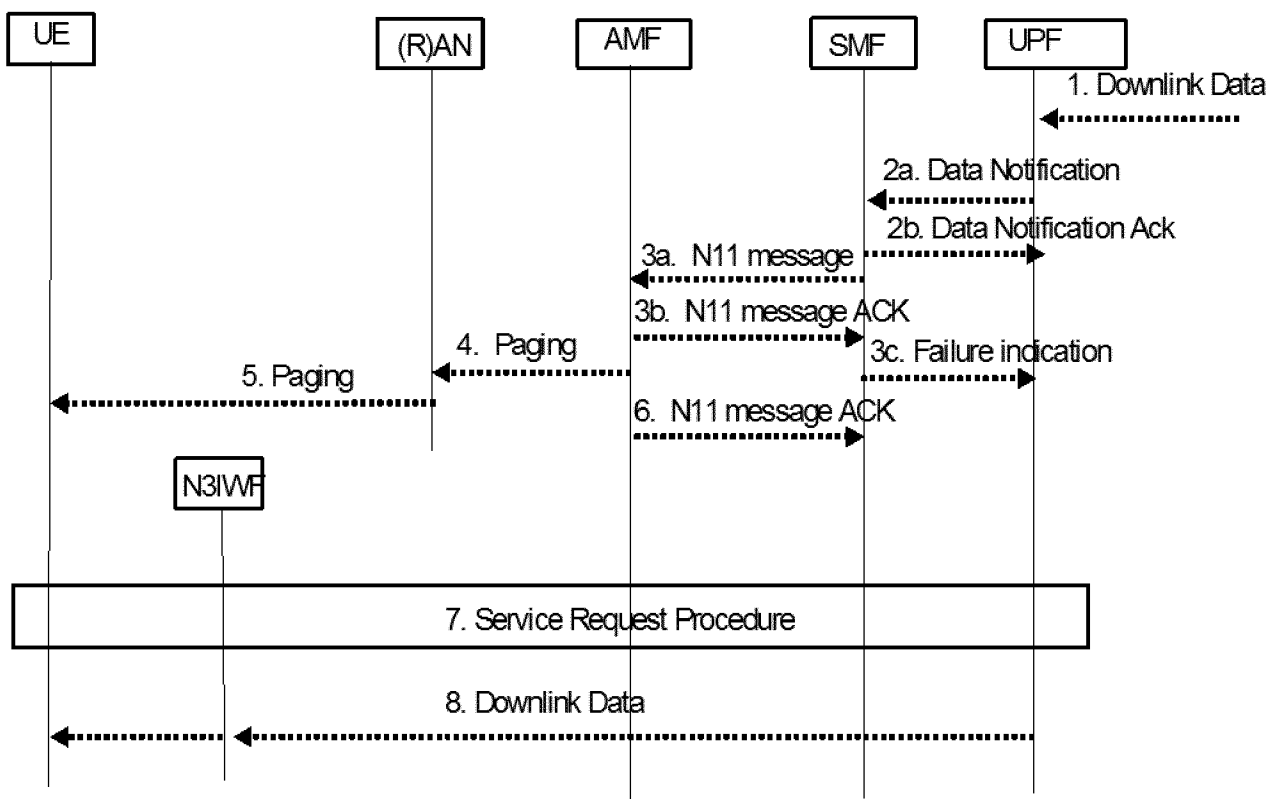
UE

(R)AN

AMF

SMF

UPF

1. Downlink Data

2a. Data Notification

2b. Data Notification Ack

3a. N11 message

3b. N11 message ACK

4. Paging

3c. Failure indication

5. Paging

6. N11 message ACK

N3IWF

7. Service Request Procedure

8. Downlink Data